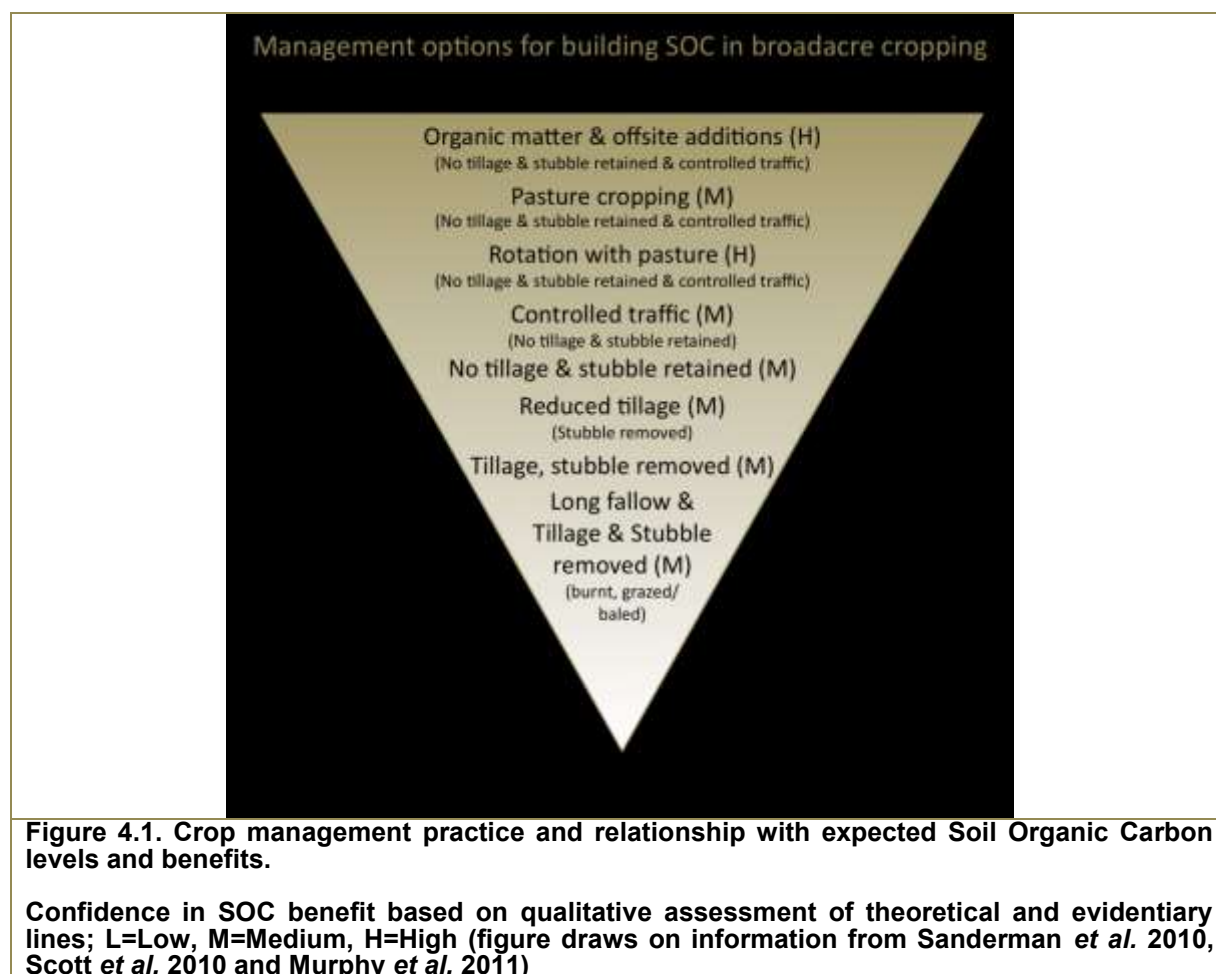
Management options for building SOC in broadacre cropping

Organic matter & offsite additions (H)
(No tillage & stubble retained & controlled traffic)

Pasture cropping (M)
(No tillage & stubble retained & controlled traffic)

Rotation with pasture (H)
(No tillage & stubble retained & controlled traffic)

Controlled traffic (M)
(No tillage & stubble retained)

No tillage & stubble retained (M)

Reduced tillage (M)
(Stubble removed)

Tillage, stubble removed (M)

Long fallow & Tillage & Stubble removed (M)
(burnt, grazed/ baled)

**Figure 4.1. Crop management practice and relationship with expected Soil Organic Carbon levels and benefits.**

**Confidence in SOC benefit based on qualitative assessment of theoretical and evidentiary lines; L=Low, M=Medium, H=High (figure draws on information from Sanderman *et al.* 2010, Scott *et al.* 2010 and Murphy *et al.* 2011)**